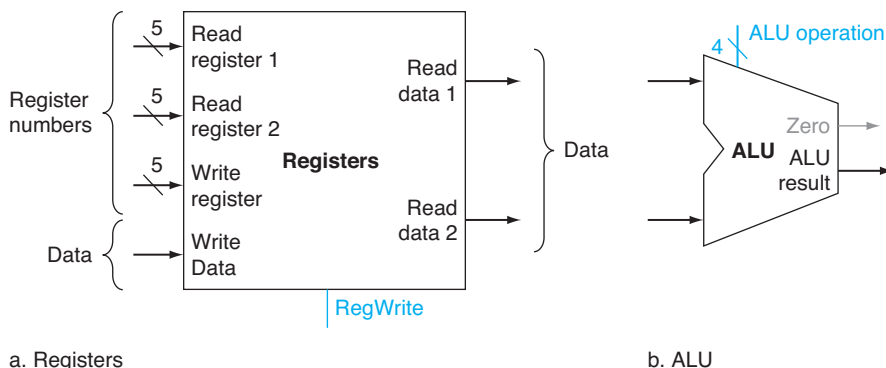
Register numbers

5

Read register 1

5

Read register 2

5

Write register

Data

Write Data

Registers

Read data 1

Read data 2

Data

RegWrite

4

ALU operation

ALU

Zero

ALU result

a. Registers

b. ALU